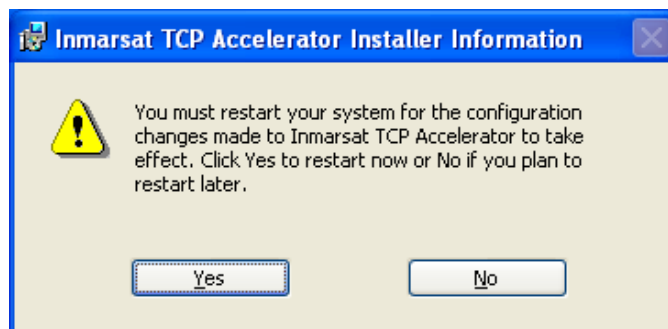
Inmarsat TCP Accelerator Installer Information

You must restart your system for the configuration changes made to Inmarsat TCP Accelerator to take effect. Click Yes to restart now or No if you plan to restart later.

Yes

No